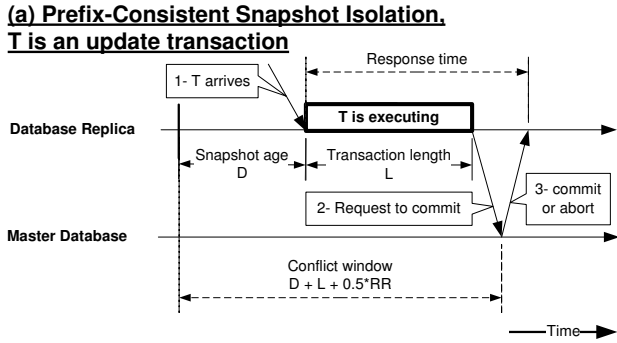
(a) Prefix-Consistent Snapshot Isolation, T is an update transaction

1- T arrives

Response time

Database Replica

T is executing

Snapshot age D

Transaction length L

2- Request to commit

3- commit or abort

Master Database

Conflict window D + L + 0.5*RR

Time